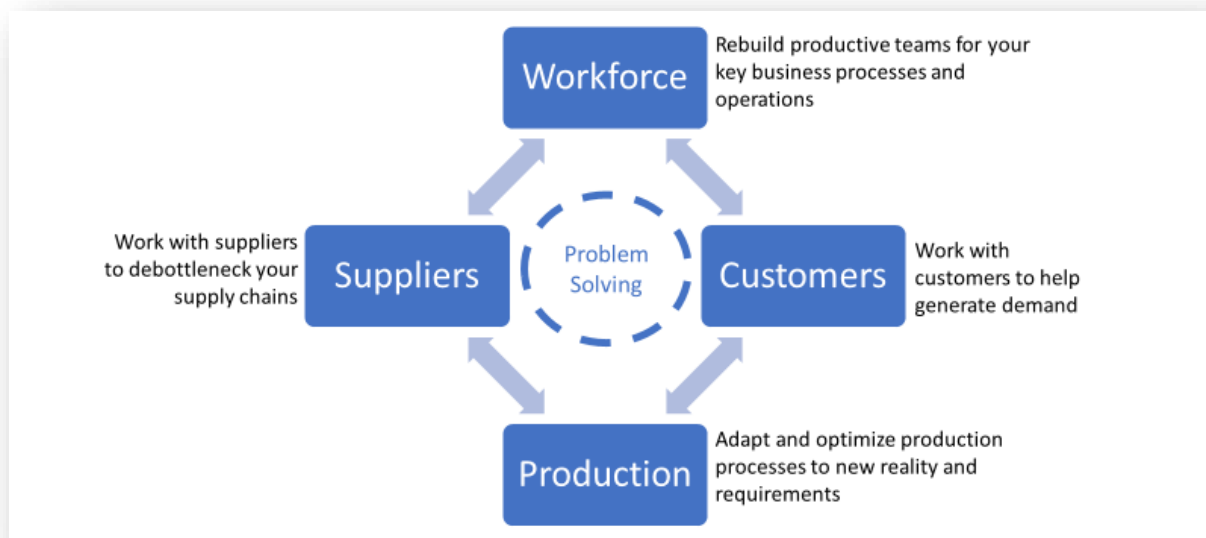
Workforce

Rebuild productive teams for your key business processes and operations

Work with suppliers to debottleneck your supply chains

Suppliers

Problem Solving

Customers

Work with customers to help generate demand

Production

Adapt and optimize production processes to new reality and requirements